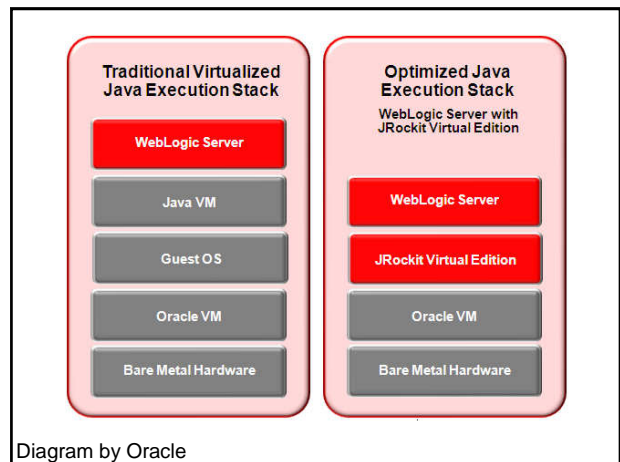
Traditional Virtualized Java Execution Stack

WebLogic Server

Java VM

Guest OS

Oracle VM

Bare Metal Hardware

Optimized Java Execution Stack

WebLogic Server with JRockit Virtual Edition

WebLogic Server

JRockit Virtual Edition

Oracle VM

Bare Metal Hardware

Diagram by Oracle